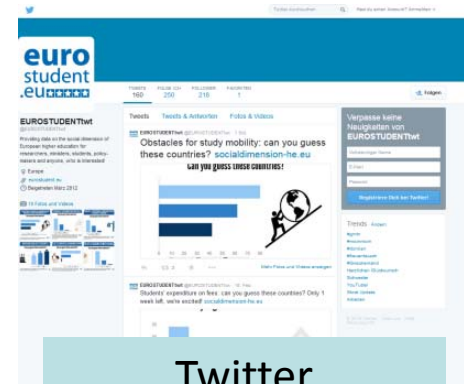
euro student .eu

TWEETS 160 | FOLGE ICH 250 | FOLLOWER 218 | FAVORITEN 1

Folgen

EUROSTUDENTtwt

Providing data on the social dimension of European higher education for researchers, ministers, students, policy-makers and anyone, who is interested!

Europe
eurostudent.eu
Beigetreten März 2012

19 Fotos und Videos

Tweets | Tweets & Antworten | Fotos & Videos

EUROSTUDENTtwt @EUROSTUDENTtwt · 1 Std.

Obstacles for study mobility: can you guess these countries? socialdimension-he.eu

Can you guess these countries?

EUROSTUDENTtwt @EUROSTUDENTtwt · 15. Mai

Students' expenditure on fees: can you guess these countries? Only 1 week left, we're excited! socialdimension-he.eu

Verpasse keine Neuigkeiten von EUROSTUDENTtwt

Registriere dich bei Twitter

Trends

Twitter